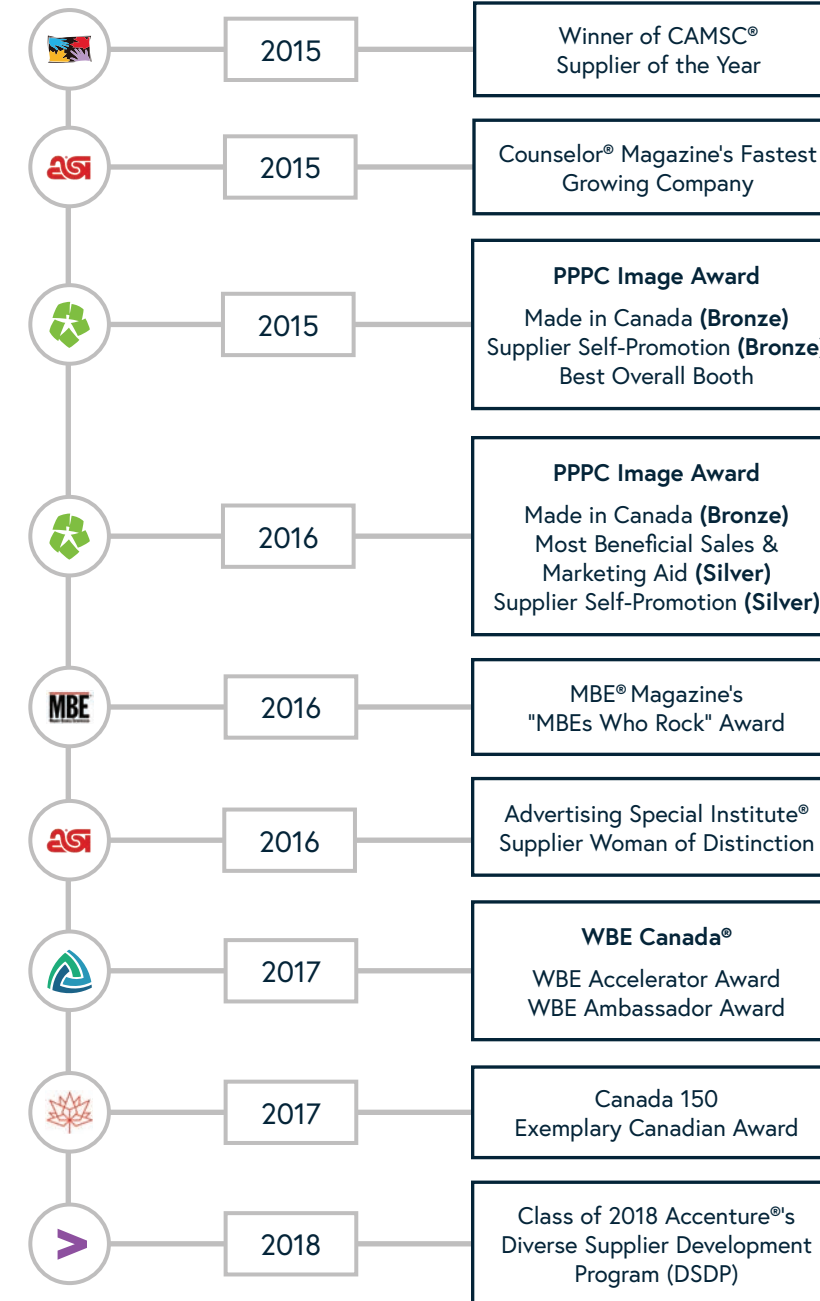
2015

Winner of CAMSC®
Supplier of the Year

asi

2015

Counselor® Magazine's Fastest
Growing Company

2015

PPPC Image Award

Made in Canada (Bronze)
Supplier Self-Promotion (Bronze)
Best Overall Booth

2016

PPPC Image Award

Made in Canada (Bronze)
Most Beneficial Sales & Marketing Aid (Silver)
Supplier Self-Promotion (Silver)

MBE

2016

MBE® Magazine's
"MBEs Who Rock" Award

asi

2016

Advertising Special Institute®
Supplier Woman of Distinction

2017

WBE Canada®

WBE Accelerator Award
WBE Ambassador Award

2017

Canada 150
Exemplary Canadian Award

2018

Class of 2018 Accenture®'s
Diverse Supplier Development Program (DSDP)